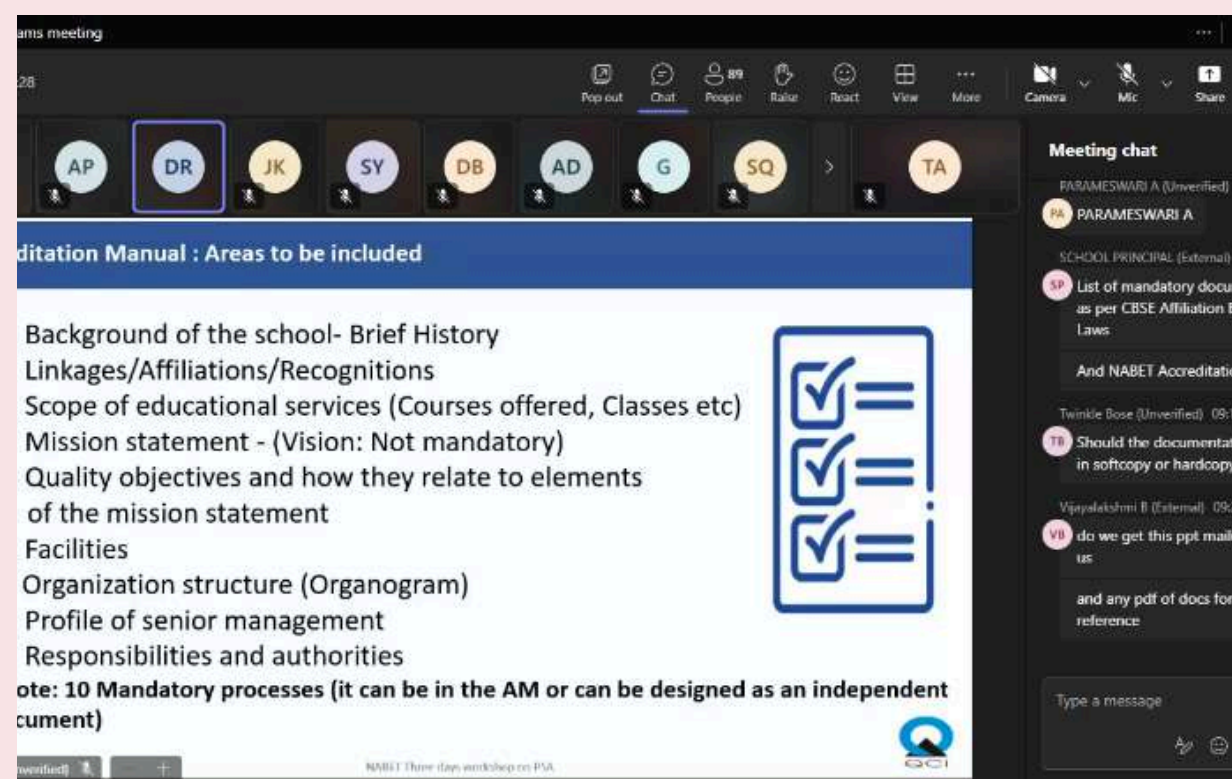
ams meeting

28

Pop out Chat 89 People Raise React View More Camera Mic Share

AP DR JK SY DB AD G SQ TA

Meeting chat

PARAMESWARI A (Unverified)

PA PARAMESWARI A

SCHOOL PRINCIPAL (External)

SP List of mandatory docu as per CBSE Affiliation B Laws

And NABET Accreditatio

Twinkle Bose (Unverified) 09:

TB Should the documentat in softcopy or hardcopy

Vijayalakshmi B (External) 09:

VB do we get this ppt mail us

and any pdf of docs for reference

Type a message

ditation Manual : Areas to be included

Background of the school- Brief History
Linkages/Affiliations/Recognitions
Scope of educational services (Courses offered, Classes etc)
Mission statement - (Vision: Not mandatory)
Quality objectives and how they relate to elements of the mission statement
Facilities
Organization structure (Organogram)
Profile of senior management
Responsibilities and authorities

ote: 10 Mandatory processes (it can be in the AM or can be designed as an independent cument)

QCI

verified)

NABET Three days workshop on PSA